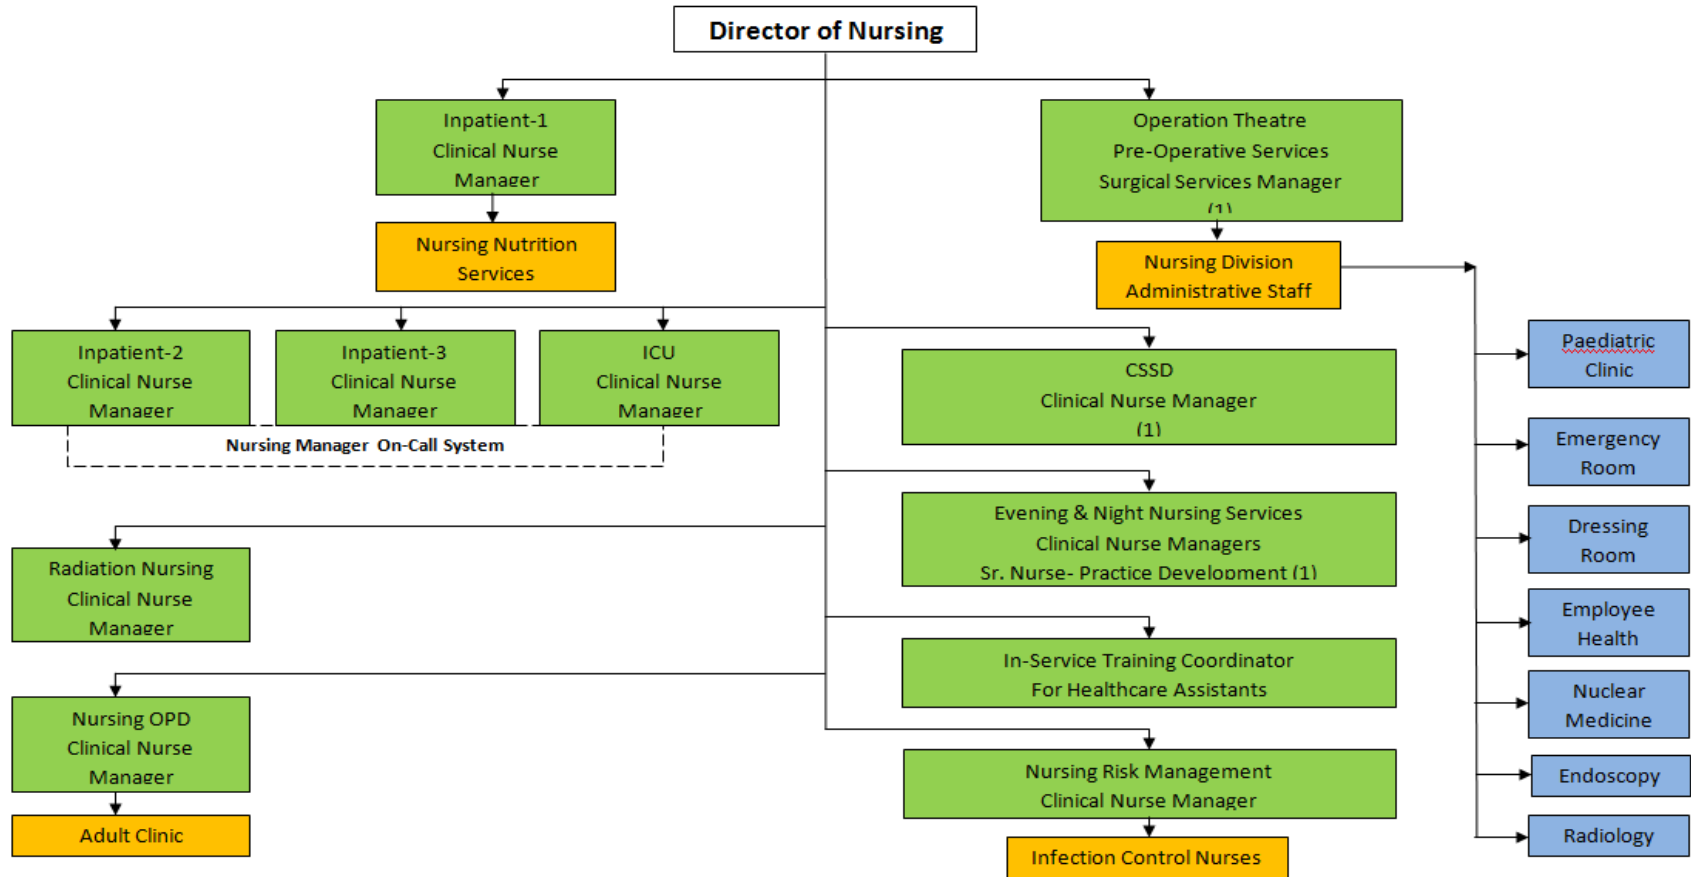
Director of Nursing

Inpatient-1
Clinical Nurse
Manager

Nursing Nutrition
Services

Operation Theatre
Pre-Operative Services
Surgical Services Manager
(1)

Nursing Division
Administrative Staff

Inpatient-2
Clinical Nurse
Manager

Inpatient-3
Clinical Nurse
Manager

ICU
Clinical Nurse
Manager

Nursing Manager On-Call System

CSSD
Clinical Nurse Manager
(1)

Paediatric
Clinic

Emergency
Room

Evening & Night Nursing Services
Clinical Nurse Managers
Sr. Nurse- Practice Development (1)

Radiation Nursing
Clinical Nurse
Manager

Dressing
Room

Employee
Health

In-Service Training Coordinator
For Healthcare Assistants

Nursing OPD
Clinical Nurse
Manager

Nuclear
Medicine

Endoscopy

Nursing Risk Management
Clinical Nurse Manager

Adult Clinic

Radiology

Infection Control Nurses